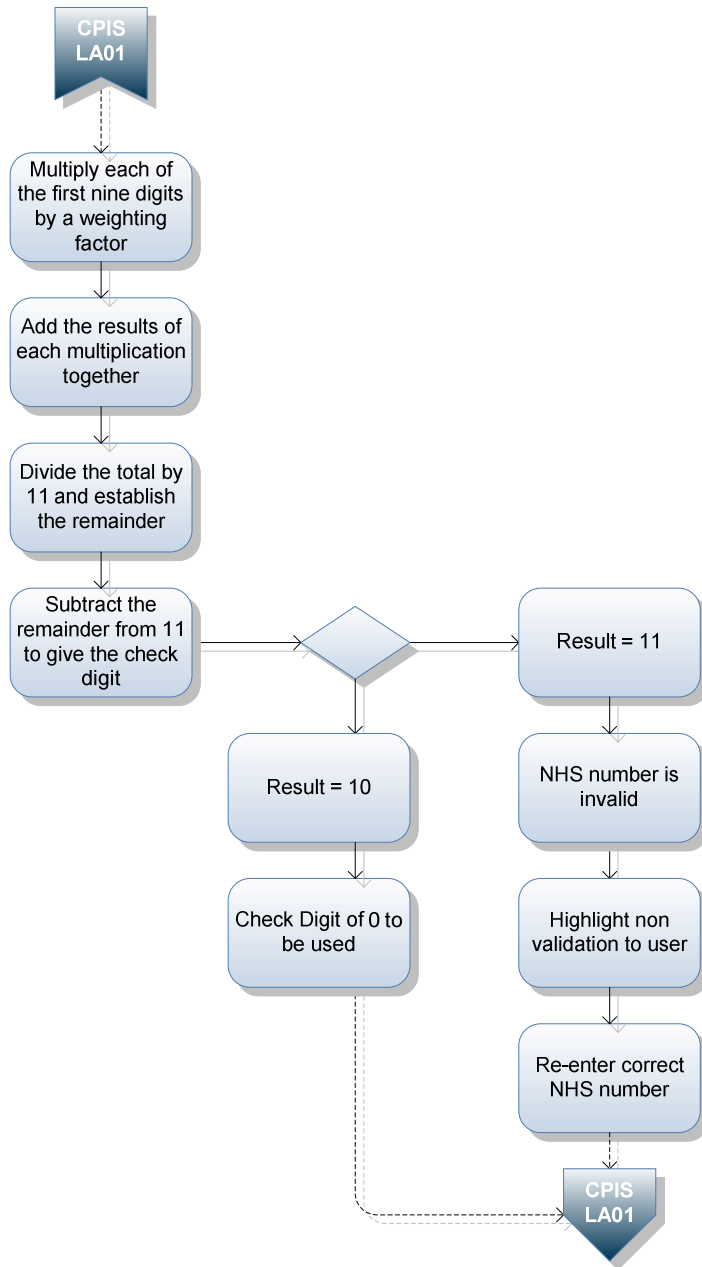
CPIS LA01

Multiply each of the first nine digits by a weighting factor

Add the results of each multiplication together

Divide the total by 11 and establish the remainder

Subtract the remainder from 11 to give the check digit

Result = 11

Result = 10

NHS number is invalid

Check Digit of 0 to be used

Highlight non validation to user

Re-enter correct NHS number

CPIS LA01